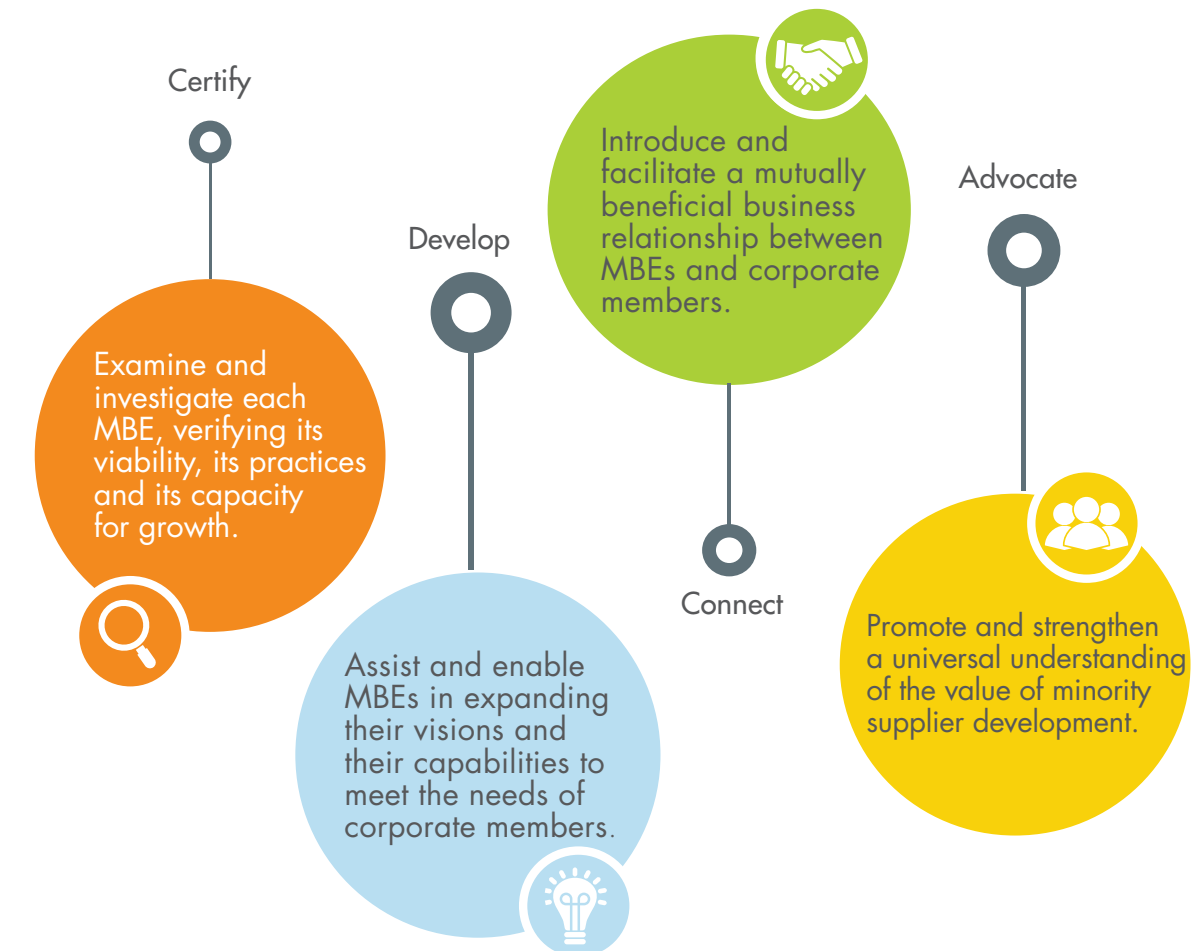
Certify

Examine and investigate each MBE, verifying its viability, its practices and its capacity for growth.

Develop

Assist and enable MBEs in expanding their visions and their capabilities to meet the needs of corporate members.

Introduce and facilitate a mutually beneficial business relationship between MBEs and corporate members.

Connect

Advocate

Promote and strengthen a universal understanding of the value of minority supplier development.